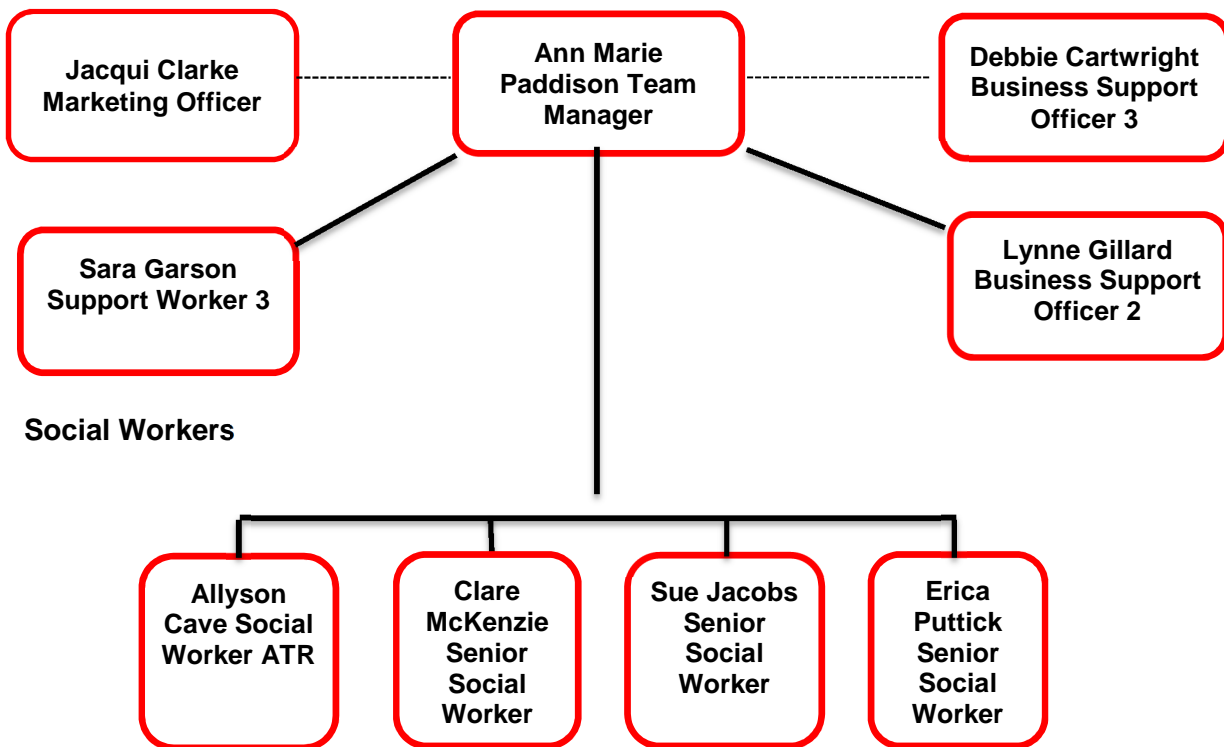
Jacqui Clarke Marketing Officer

Ann Marie Paddison Team Manager

Debbie Cartwright Business Support Officer 3

Sara Garson Support Worker 3

Lynne Gillard Business Support Officer 2

Social Workers

Allyson Cave Social Worker ATR

Clare McKenzie Senior Social Worker

Sue Jacobs Senior Social Worker

Erica Puttick Senior Social Worker